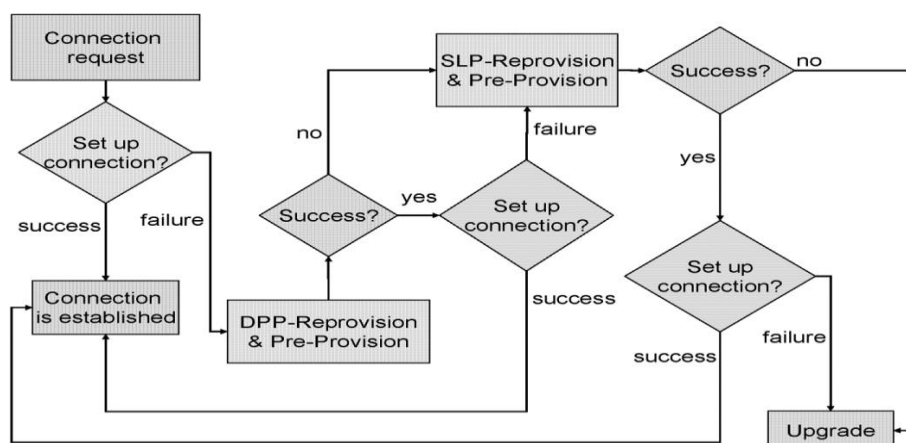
Connection request

Set up connection?

success

failure

Connection is established

DPP-Reprovision & Pre-Provision

Success?

no

yes

SLP-Reprovision & Pre-Provision

failure

Set up connection?

success

Success?

no

yes

Set up connection?

failure

success

Upgrade